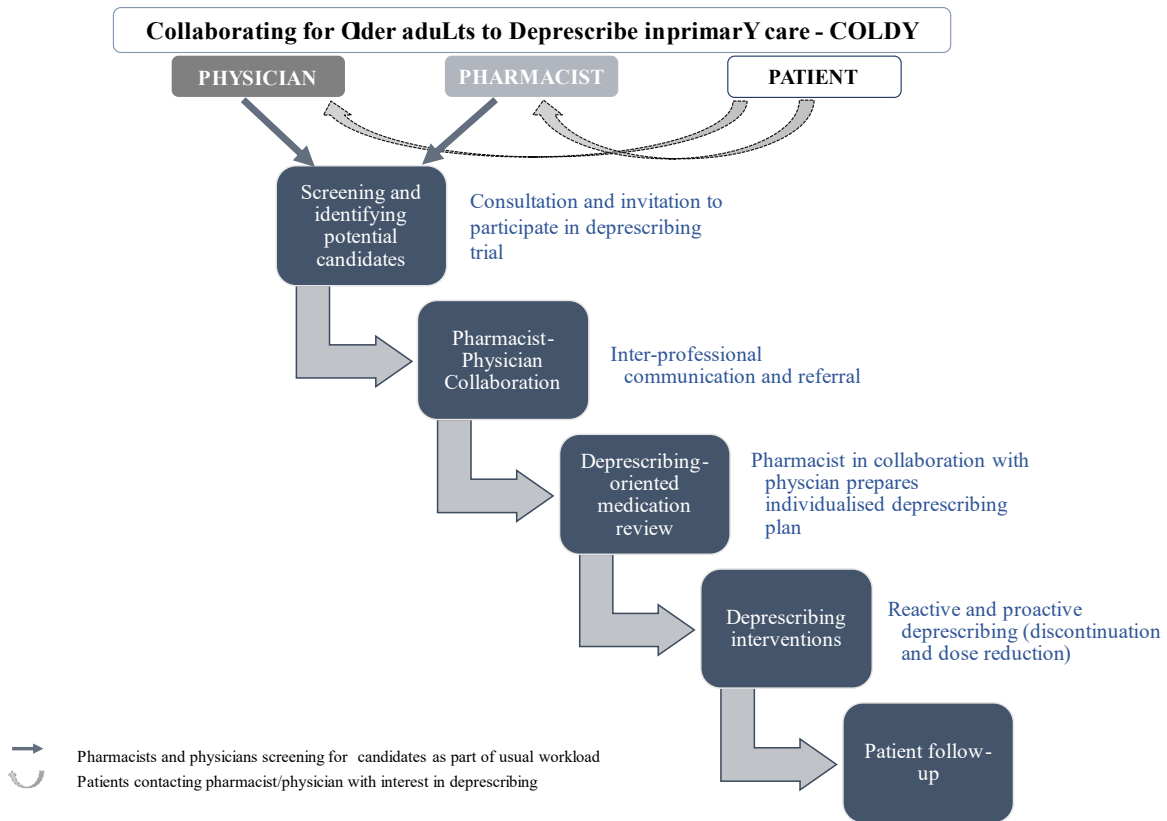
Collaborating for Older aduLts to Deprescribe inprimarY care - COLDY

PHYSICIAN

PHARMACIST

PATIENT

Screening and identifying potential candidates

Consultation and invitation to participate in deprescribing trial

Pharmacist-Physician Collaboration

Inter-professional communication and referral

Deprescribing-oriented medication review

Pharmacist in collaboration with physcian prepares individualised deprescribing plan

Deprescribing interventions

Reactive and proactive deprescribing (discontinuation and dose reduction)

Patient follow-up

Pharmacists and physicians screening for candidates as part of usual workload

Patients contacting pharmacist/physician with interest in deprescribing